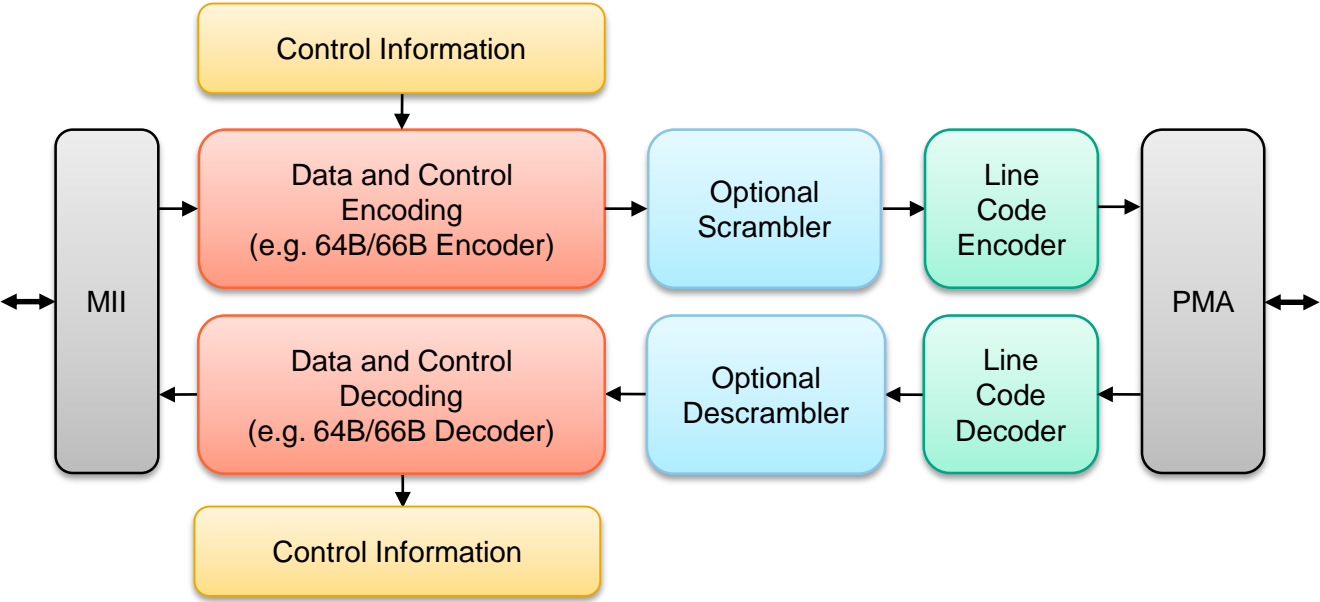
Control Information

MII

Data and Control Encoding (e.g. 64B/66B Encoder)

Optional Scrambler

Line Code Encoder

PMA

Data and Control Decoding (e.g. 64B/66B Decoder)

Optional Descrambler

Line Code Decoder

Control Information